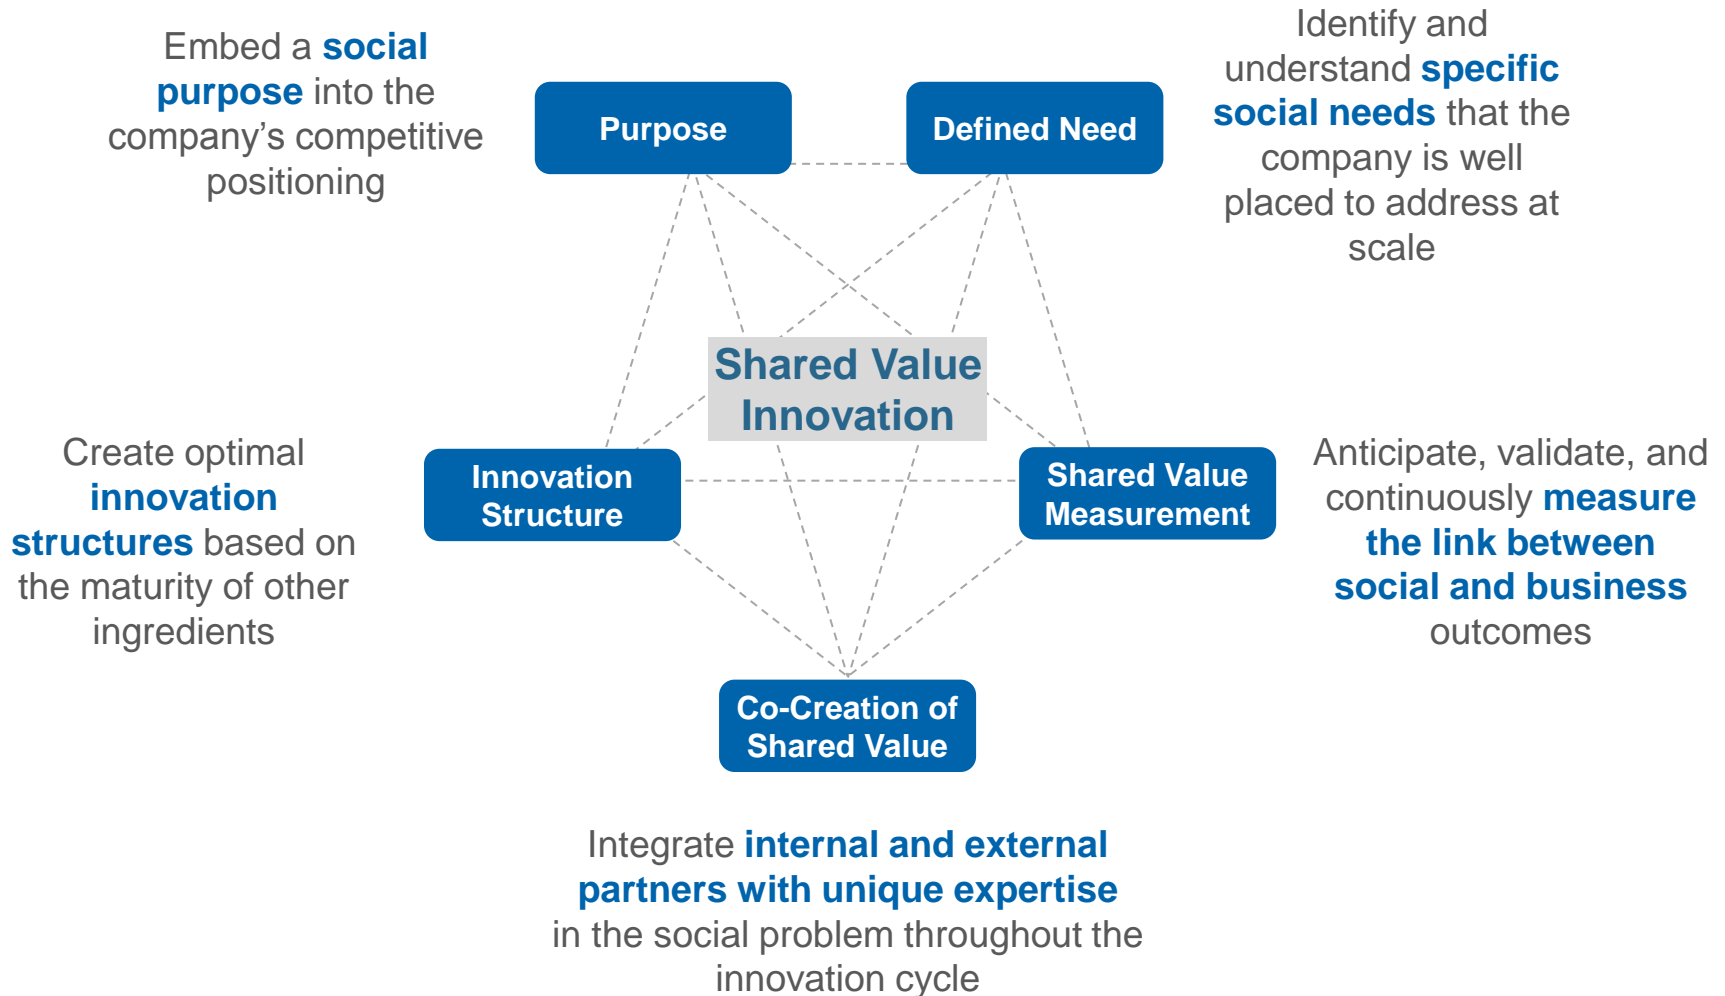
Embed a social purpose into the company’s competitive positioning

Purpose

Defined Need

Identify and understand specific social needs that the company is well placed to address at scale

Shared Value Innovation

Create optimal innovation structures based on the maturity of other ingredients

Innovation Structure

Shared Value Measurement

Anticipate, validate, and continuously measure the link between social and business outcomes

Co-Creation of Shared Value

Integrate internal and external partners with unique expertise in the social problem throughout the innovation cycle